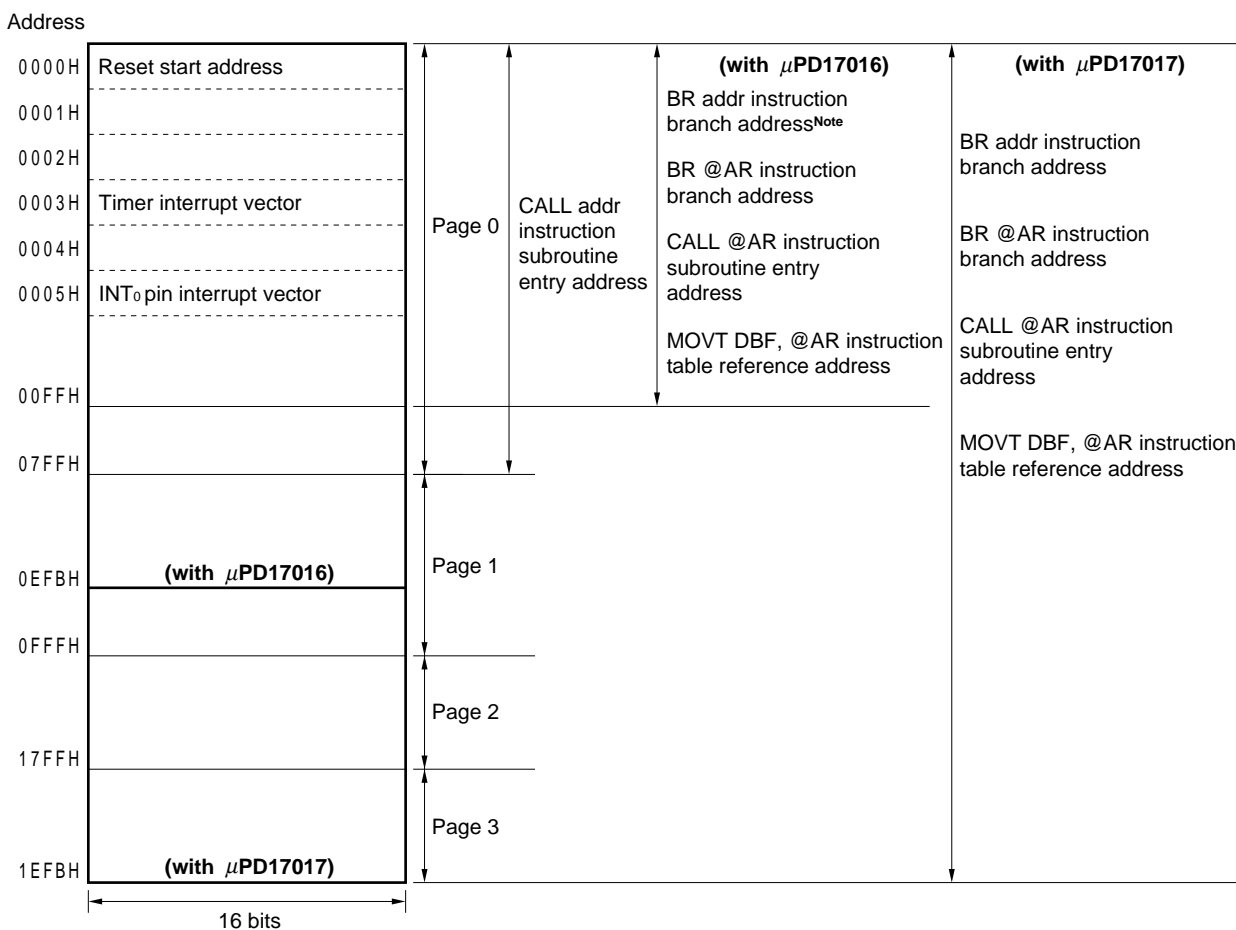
Address

0000H Reset start address

0001H

0002H

0003H Timer interrupt vector

0004H

0005H $INT_0$ pin interrupt vector

00FFH

07FFH

0EFBH (with $\mu$PD17016)

0FFFH

17FFH

1EFBH (with $\mu$PD17017)

16 bits

Page 0

Page 1

Page 2

Page 3

CALL addr instruction subroutine entry address

(with $\mu$PD17016)

BR addr instruction branch address$^{Note}$

BR @AR instruction branch address

CALL @AR instruction subroutine entry address

MOVT DBF, @AR instruction table reference address

(with $\mu$PD17017)

BR addr instruction branch address

BR @AR instruction branch address

CALL @AR instruction subroutine entry address

MOVT DBF, @AR instruction table reference address